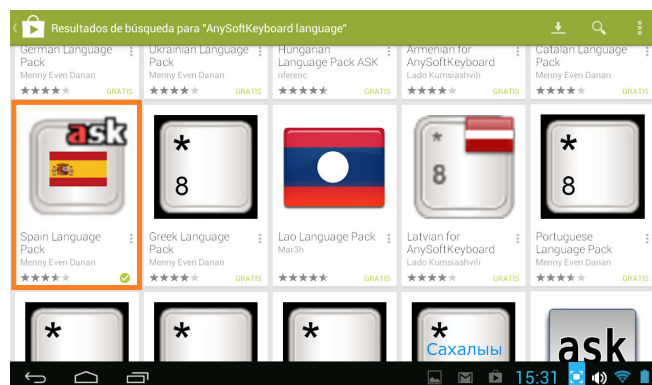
Resultados de búsqueda para "AnySoftKeyboard language"

German Language Pack
Menny Even Danan
GRATIS

Ukrainian Language Pack
Menny Even Danan
GRATIS

Hungarian Language Pack ASK
nferenc
GRATIS

Armenian for AnySoftKeyboard
Lado Kumsiashvili
GRATIS

Catalan Language Pack
Menny Even Danan
GRATIS

ask

Spain Language Pack
Menny Even Danan

*
8
Greek Language Pack
Menny Even Danan
GRATIS

Lao Language Pack
Mar3h
GRATIS

*
8
Latvian for AnySoftKeyboard
Lado Kumsiashvili
GRATIS

*
8
Portuguese Language Pack
Menny Even Danan
GRATIS

*

*

*

*
Сахалы

ask

15:31